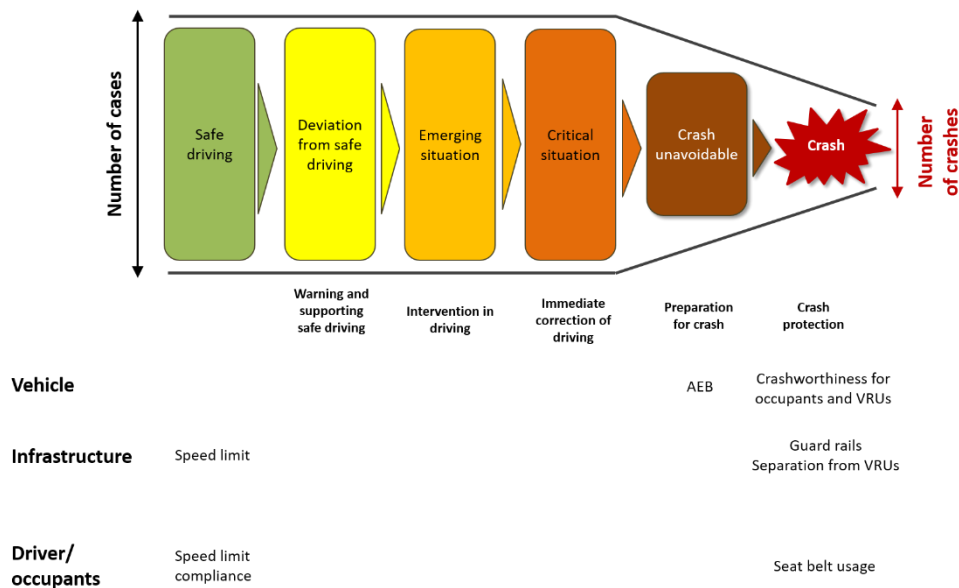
Number of cases

Safe driving

Deviation from safe driving

Emerging situation

Critical situation

Crash unavoidable

Crash

Number of crashes

Warning and supporting safe driving

Intervention in driving

Immediate correction of driving

Preparation for crash

Crash protection

Vehicle

AEB

Crashworthiness for occupants and VRUs

Infrastructure

Speed limit

Guard rails
Separation from VRUs

Driver/ occupants

Speed limit compliance

Seat belt usage